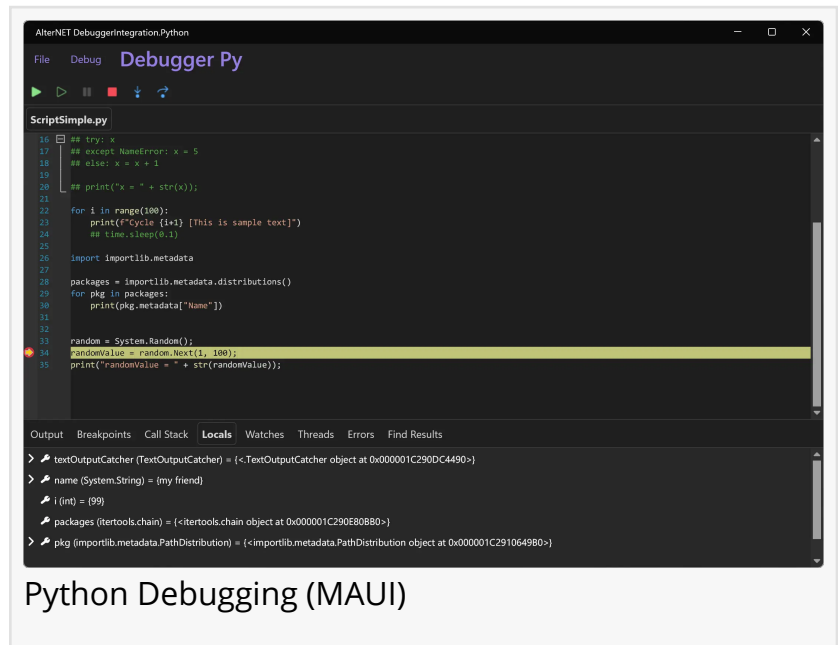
AlterNET DebuggerIntegration.Python

File Debug Debugger Py

ScriptSimple.py

16 ## try: x
17 ## except NameError: x = 5
18 ## else: x = x + 1
19
20 ## print("x = " + str(x));
21
22 for i in range(100):
23 print(f"Cycle {i+1} [This is sample text]")
24 ## time.sleep(0.1)
25
26 import importlib.metadata
27
28 packages = importlib.metadata.distributions()
29 for pkg in packages:
30 print(pkg.metadata["Name"])
31
32
33 random = System.Random();
34 randomValue = random.Next(1, 100);
35 print("randomValue = " + str(randomValue));

Output Breakpoints Call Stack Locals Watches Threads Errors Find Results

textOutputCatcher (TextOutputCatcher) = {<.TextOutputCatcher object at 0x000001C290DC4490>}

name (System.String) = {my friend}

i (int) = {99}

packages (itertools.chain) = {<itertools.chain object at 0x000001C290E80BB0>}

pkg (importlib.metadata.PathDistribution) = {<importlib.metadata.PathDistribution object at 0x000001C2910649B0>}

Python Debugging (MAUI)